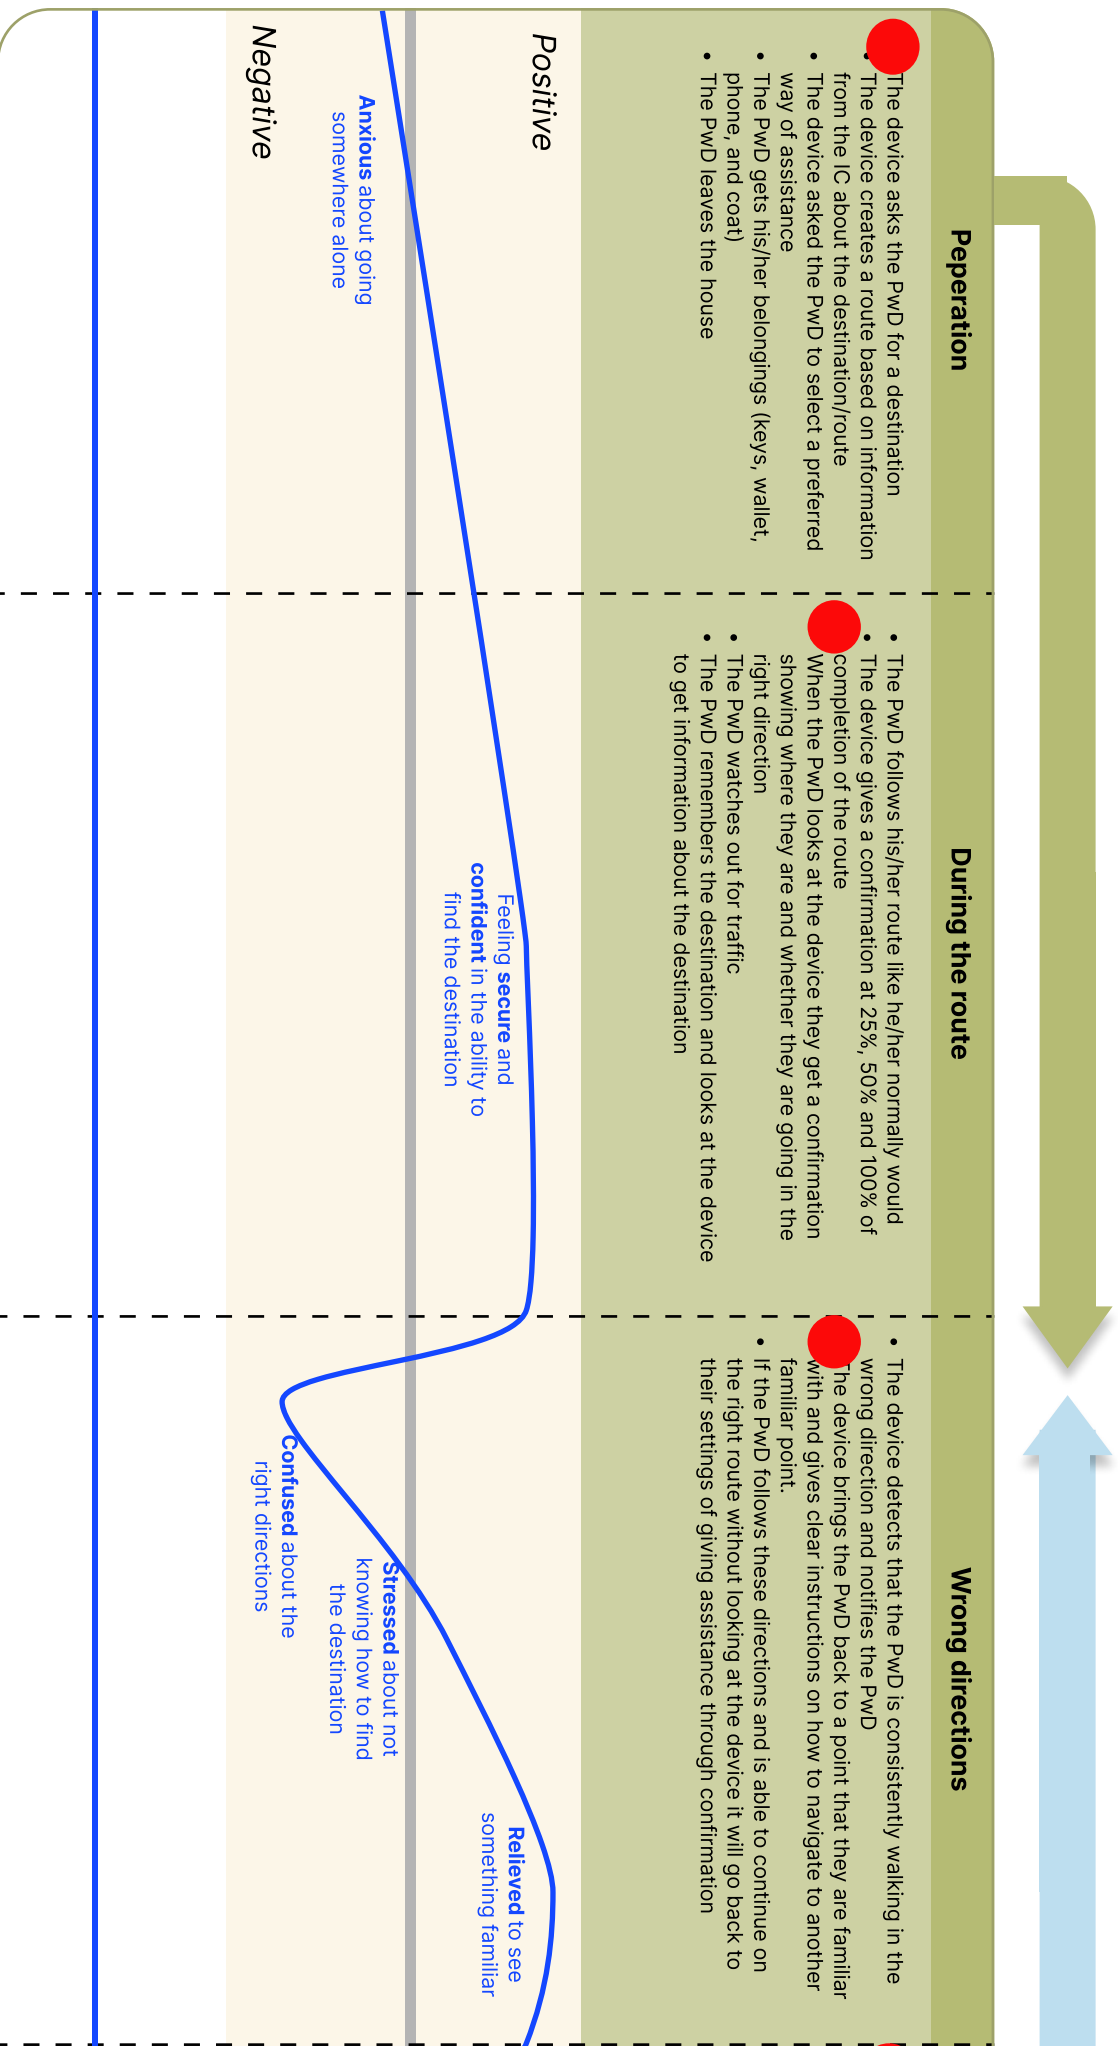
Peperation

• The device asks the PwD for a destination
• The device creates a route based on information from the IC about the destination/route
• The device asked the PwD to select a preferred way of assistance
• The PwD gets his/her belongings (keys, wallet, phone, and coat)
• The PwD leaves the house

During the route

• The PwD follows his/her route like he/her normally would
• The device gives a confirmation at 25%, 50% and 100% of completion of the route
When the PwD looks at the device they get a confirmation showing where they are and whether they are going in the right direction
• The PwD watches out for traffic
• The PwD remembers the destination and looks at the device to get information about the destination

Wrong directions

• The device detects that the PwD is consistently walking in the wrong direction and notifies the PwD
The device brings the PwD back to a point that they are familiar with and gives clear instructions on how to navigate to another familiar point.
• If the PwD follows these directions and is able to continue on the right route without looking at the device it will go back to their settings of giving assistance through confirmation

Positive

Negative

Anxious about going somewhere alone

Feeling secure and confident in the ability to find the destination

Confused about the right directions

Stressed about not knowing how to find the destination

Relieved to see something familiar